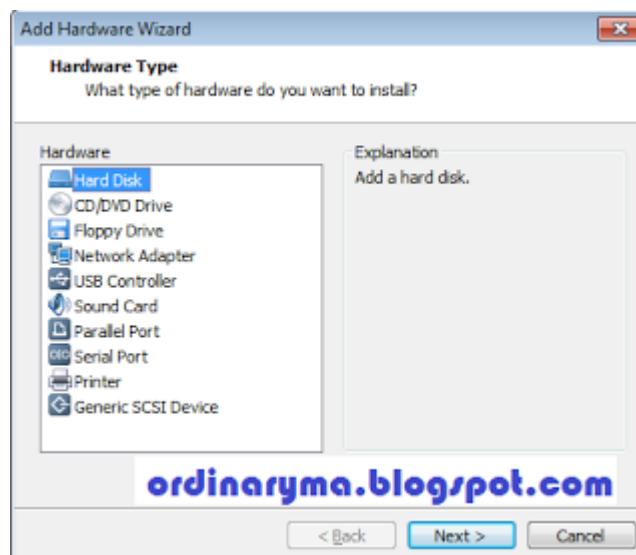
Add Hardware Wizard

Hardware Type
What type of hardware do you want to install?

Hardware
Hard Disk
CD/DVD Drive
Floppy Drive
Network Adapter
USB Controller
Sound Card
Parallel Port
Serial Port
Printer
Generic SCSI Device

Explanation
Add a hard disk.

ordinaryma.blogspot.com

< Back
Next >
Cancel